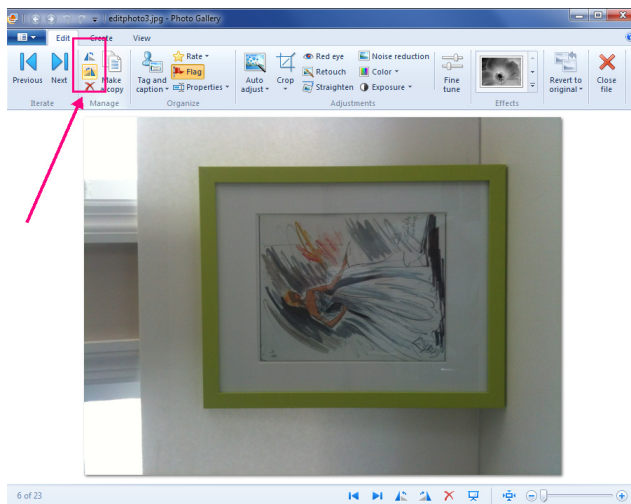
editphoto3.jpg - Photo Gallery

Edit Create View

Previous Next
Iterate

Make a copy
Manage

Tag and caption
Rate
Flag
Properties
Organize

Auto adjust
Crop
Red eye
Retouch
Straighten
Noise reduction
Color
Exposure
Fine tune
Adjustments

Effects

Revert to original

Close file

6 of 23